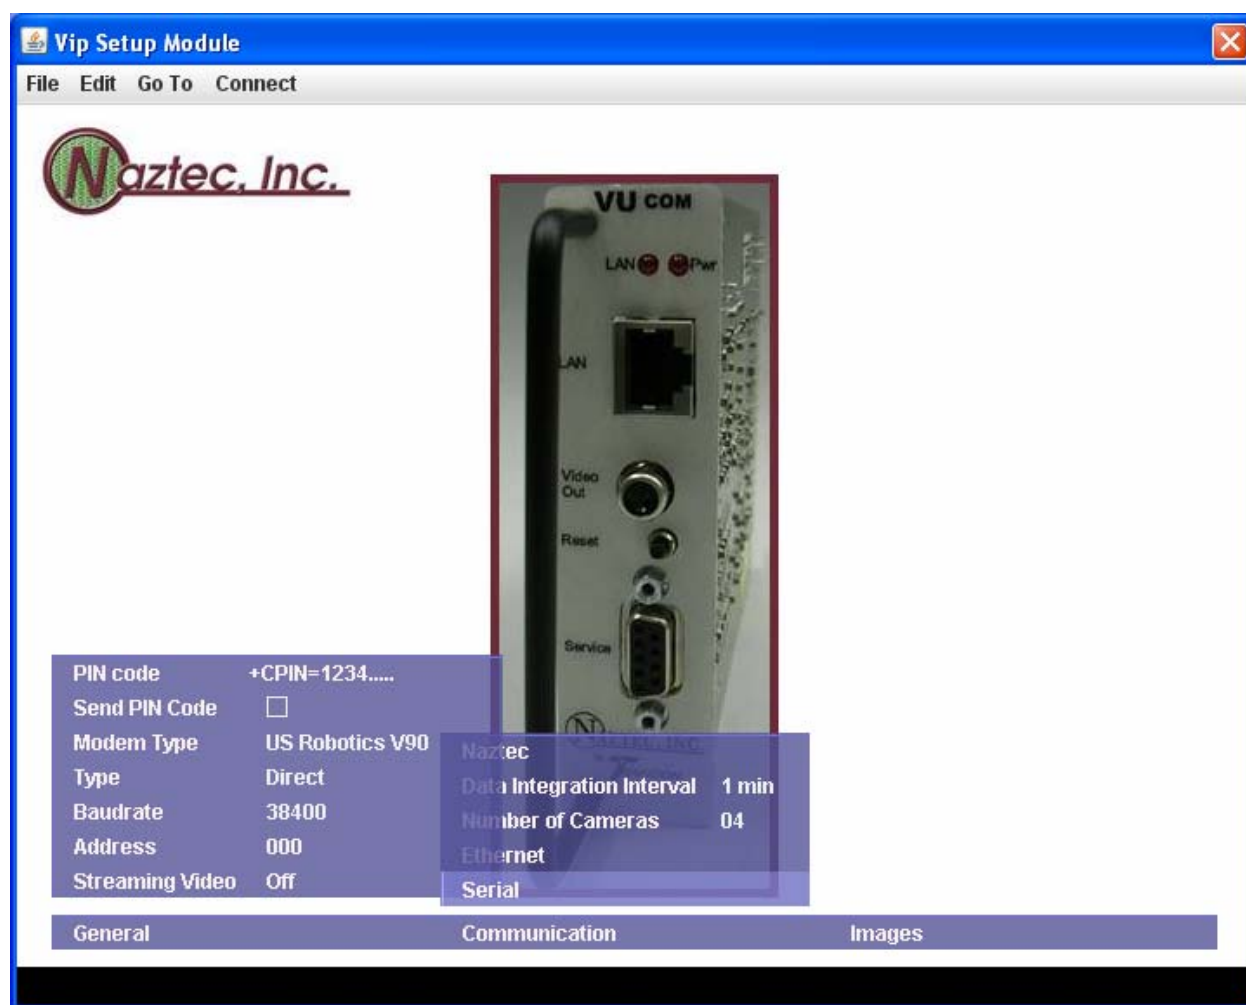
Vip Setup Module

File Edit Go To Connect

Naztec, Inc.

VU COM

LAN Pwr

LAN

Video Out

Reset

Service

PIN code +CPIN=1234.....
Send PIN Code ☐
Modem Type US Robotics V90
Type Direct
Baudrate 38400
Address 000
Streaming Video Off

Naztec
Data Integration Interval 1 min
Number of Cameras 04
Ethernet
Serial

General Communication Images